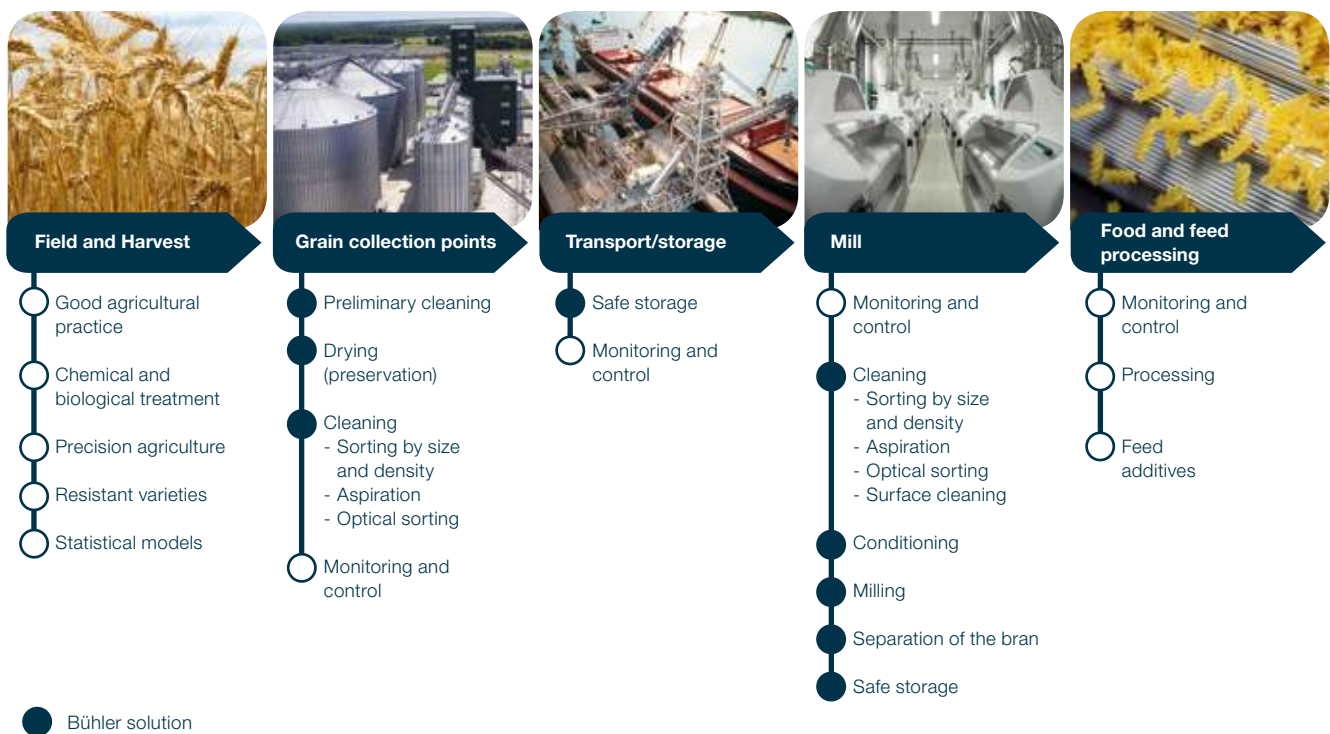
Field and Harvest

Good agricultural practice

Chemical and biological treatment

Precision agriculture

Resistant varieties

Statistical models

Grain collection points

Preliminary cleaning

Drying (preservation)

Cleaning
- Sorting by size and density
- Aspiration
- Optical sorting

Monitoring and control

Transport/storage

Safe storage

Monitoring and control

Mill

Monitoring and control

Cleaning
- Sorting by size and density
- Aspiration
- Optical sorting
- Surface cleaning

Conditioning

Milling

Separation of the bran

Safe storage

Food and feed processing

Monitoring and control

Processing

Feed additives

Bühler solution